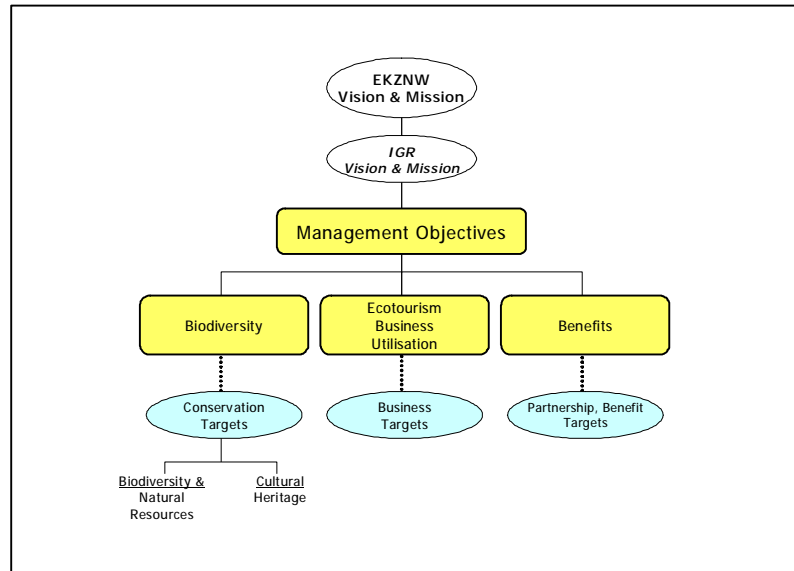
EKZNW
Vision & Mission

IGR
Vision & Mission

Management Objectives

Biodiversity

Ecotourism
Business
Utilisation

Benefits

Conservation
Targets

Business
Targets

Partnership, Benefit
Targets

Biodiversity &
Natural
Resources

Cultural
Heritage